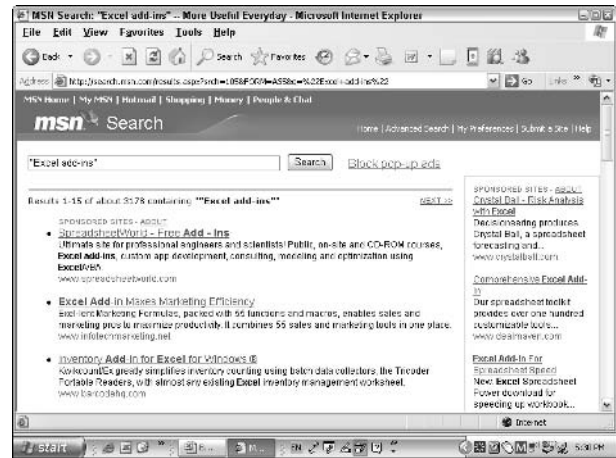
MSN Search: "Excel add-ins" -- More Useful Everyday - Microsoft Internet Explorer

File Edit View Favorites Tools Help

Back Search Favorites

Address http://search.msn.com/results.aspx?srch=105&FORM=AS5&q=%22Excel+add-ins%22 Go Links

MSN Home | My MSN | Hotmail | Shopping | Money | People & Chat

msn Search

Home | Advanced Search | My Preferences | Submit a Site | Help

"Excel add-ins" Search Block pop-up ads

Results 1-15 of about 3178 containing ""Excel add-ins"" NEXT >>

SPONSORED SITES - ABOUT

• SpreadsheetWorld - Free Add - Ins
Ultimate site for professional engineers and scientists! Public, on-site and CD-ROM courses, Excel add-ins, custom app development, consulting, modeling and optimization using Excel/VBA.
www.spreadsheetworld.com

• Excel Add-In Maxes Marketing Efficiency
Excellent Marketing Formulas, packed with 55 functions and macros, enables sales and marketing pros to maximize productivity. It combines 55 sales and marketing tools in one place.
www.infotechmarketing.net

• Inventory Add-In for Excel for Windows ®
KokoountEx greatly simplifies inventory counting using batch data collectors, the Trecoder Portable Readers, with almost any existing Excel inventory management worksheet.
www.barcodehq.com

SPONSORED SITES - ABOUT

Crystal Ball - Risk Analysis with Excel
Decisioneering produces Crystal Ball, a spreadsheet forecasting and...
www.crystalball.com

Comprehensive Excel Add-in
Our spreadsheet toolkit provides over one hundred customizable tools...
www.dealmaker.com

Excel Add-In For Spreadsheet Speed
New! Excel Spreadsheet Power download for speeding up workbook...

Internet

start EN 5:31 PM